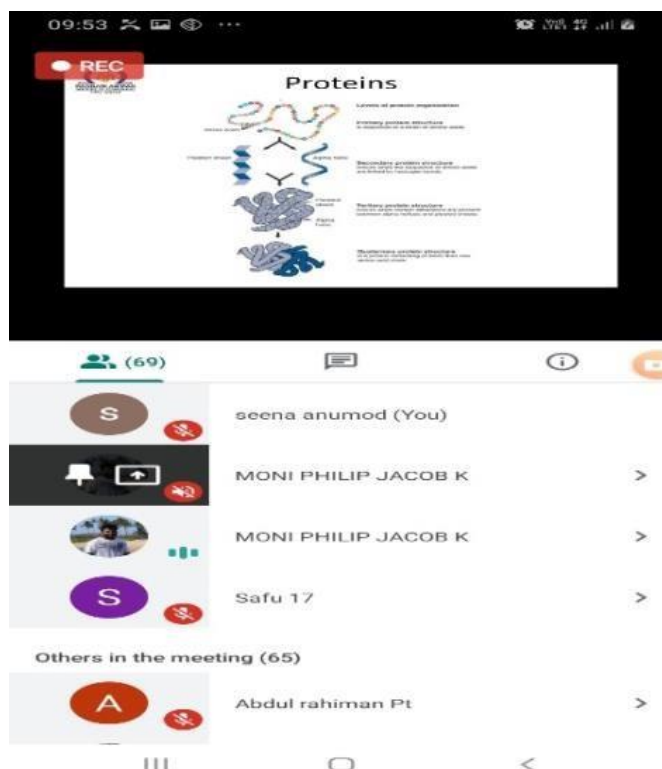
09:53

REC

Proteins

Levels of protein organization

Primary protein structure

Secondary protein structure

Tertiary protein structure

Quaternary protein structure

(69)

S seena anumod (You)

MONI PHILIP JACOB K

MONI PHILIP JACOB K

S Safu 17

Others in the meeting (65)

A Abdul rahiman Pt